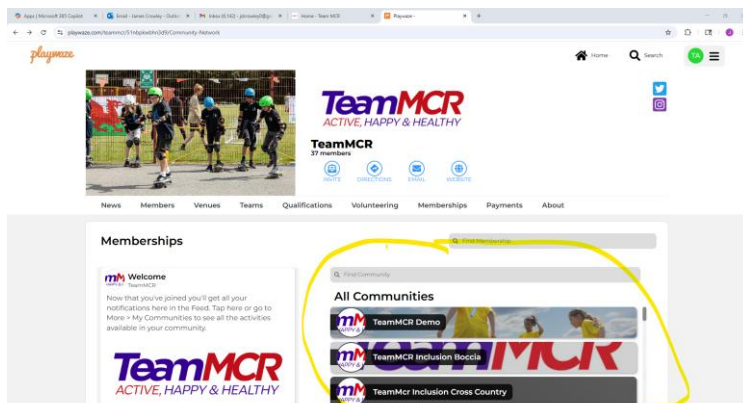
Apps | Microsoft 365 Copilot × Email - Hansen Crowley - Outlo × Inbox (6,162) - plcrowley2@g × Home - Team MCR × Playwaze × +

playwaze.com/teammcr/51nbpbxbfin0d9/Community-Network

playwaze

Home Search TA

TeamMCR
ACTIVE, HAPPY & HEALTHY

TeamMCR
37 members

PARTS DIRECTIONS EMAIL WEBSITE

News Members Venues Teams Qualifications Volunteering Memberships Payments About

Memberships

Find Membership

Welcome
TeamMCR

Now that you've joined you'll get all your notifications here in the Feed. Tap here or go to More > My Communities to see all the activities available in your community.

TeamMCR
ACTIVE, HAPPY & HEALTHY

Find Community

All Communities

TeamMCR Demo

TeamMCR Inclusion Boccia

TeamMcr Inclusion Cross Country